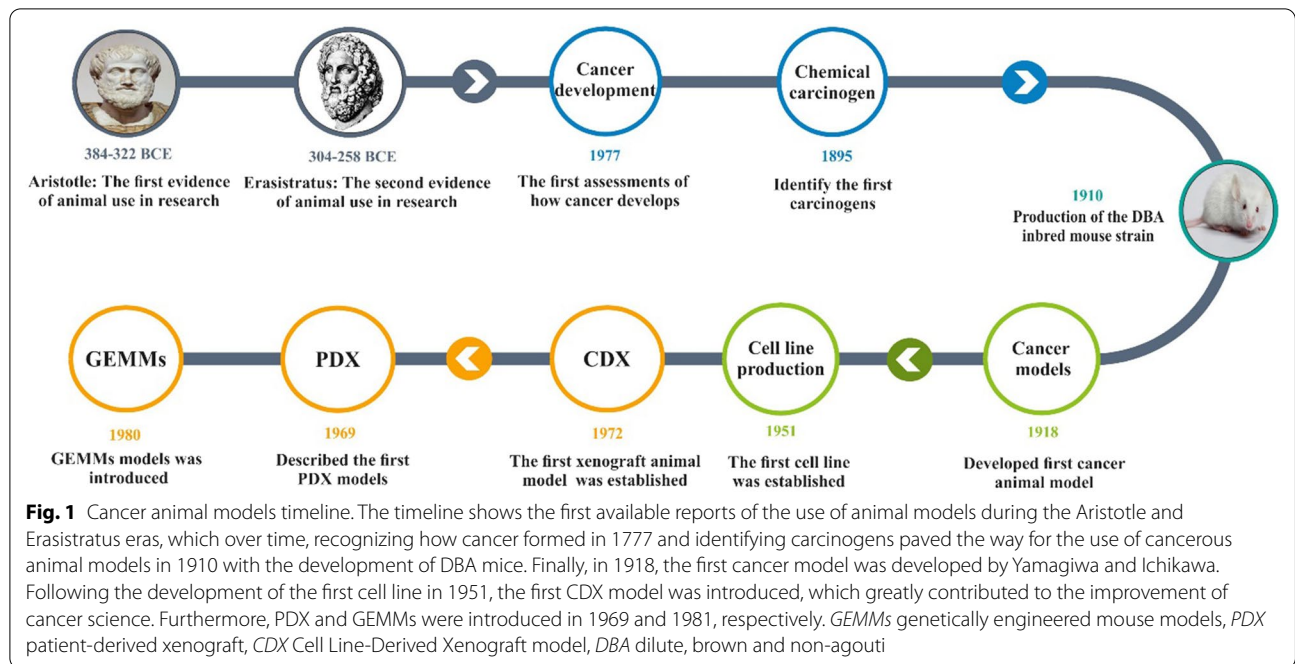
384-322 BCE

Aristotle: The first evidence of animal use in research

304-258 BCE

Erasistratus: The second evidence of animal use in research

Cancer development

1977

The first assessments of how cancer develops

Chemical carcinogen

1895

Identify the first carcinogens

1910

Production of the DBA inbred mouse strain

Cancer models

1918

Developed first cancer animal model

Cell line production

1951

The first cell line was established

CDX

1972

The first xenograft animal model was established

PDX

1969

Described the first PDX models

GEMMs

1980

GEMMs models was introduced

**Fig. 1** Cancer animal models timeline. The timeline shows the first available reports of the use of animal models during the Aristotle and Erasistratus eras, which over time, recognizing how cancer formed in 1777 and identifying carcinogens paved the way for the use of cancerous animal models in 1910 with the development of DBA mice. Finally, in 1918, the first cancer model was developed by Yamagiwa and Ichikawa. Following the development of the first cell line in 1951, the first CDX model was introduced, which greatly contributed to the improvement of cancer science. Furthermore, PDX and GEMMs were introduced in 1969 and 1981, respectively. *GEMMs* genetically engineered mouse models, *PDX* patient-derived xenograft, *CDX* Cell Line-Derived Xenograft model, *DBA* dilute, brown and non-agouti